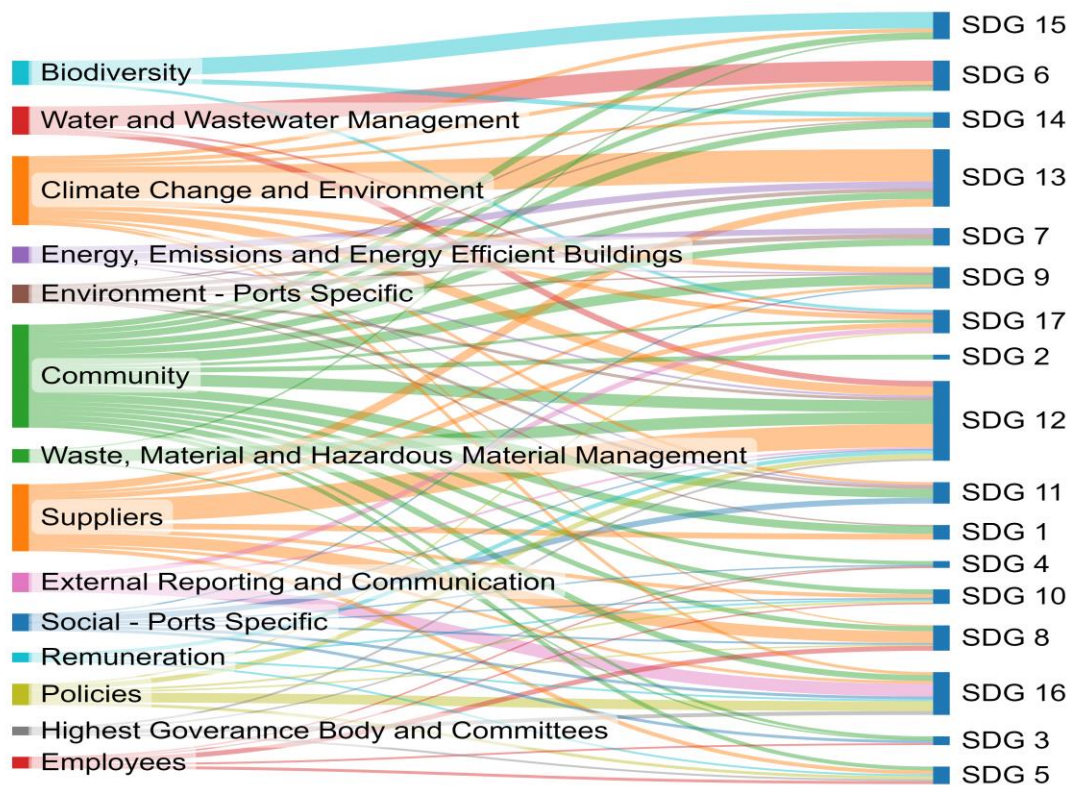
Biodiversity
Water and Wastewater Management
Climate Change and Environment
Energy, Emissions and Energy Efficient Buildings
Environment - Ports Specific
Community
Waste, Material and Hazardous Material Management
Suppliers
External Reporting and Communication
Social - Ports Specific
Remuneration
Policies
Highest Goverannce Body and Committees
Employees

SDG 15
SDG 6
SDG 14
SDG 13
SDG 7
SDG 9
SDG 17
SDG 2
SDG 12
SDG 11
SDG 1
SDG 4
SDG 10
SDG 8
SDG 16
SDG 3
SDG 5